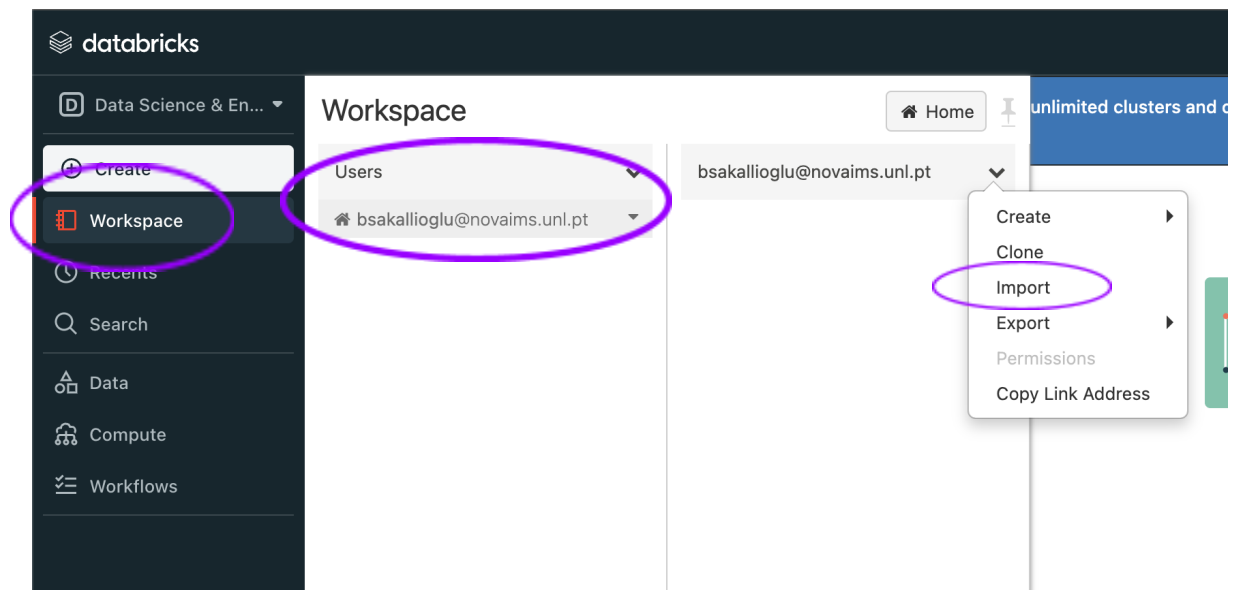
databricks

D Data Science & En...

Create

Workspace

Recents

Search

Data

Compute

Workflows

Workspace

Home

unlimited clusters and c

Users

bsakallioglu@novaims.unl.pt

bsakallioglu@novaims.unl.pt

Create

Clone

Import

Export

Permissions

Copy Link Address